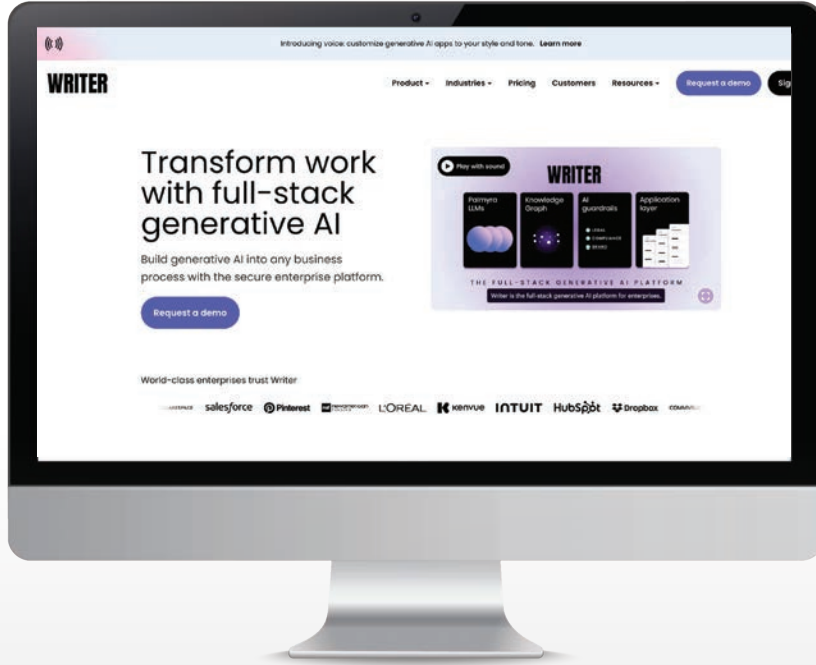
Introducing voice: customize generative AI apps to your style and tone. Learn more

WRITER

Product ▾ Industries ▾ Pricing Customers Resources ▾ Request a demo Sig

Transform work with full-stack generative AI

Build generative AI into any business process with the secure enterprise platform.

Request a demo

Play with sound

WRITER

Palmyra LLMs

Knowledge Graph

AI guardrails

Application layer

THE FULL-STACK GENERATIVE AI PLATFORM

Writer is the full-stack generative AI platform for enterprises.

World-class enterprises trust Writer

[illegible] salesforce Pinterest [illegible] L'ORÉAL Kenvue INTUIT HubSpot Dropbox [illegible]